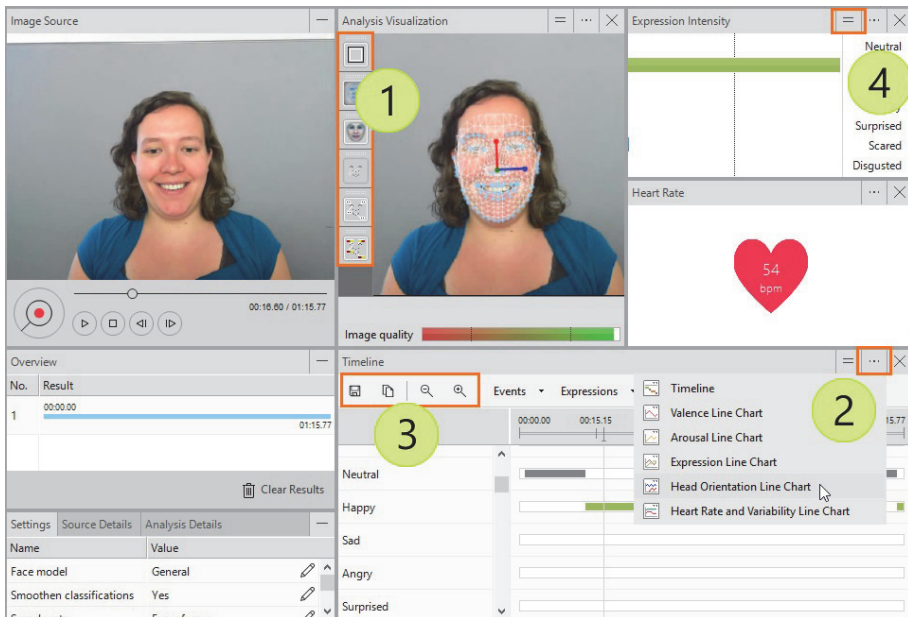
Image Source

00:16.60 / 01:15.77

Analysis Visualization

1

Image quality

Expression Intensity

Neutral

4

Surprised
Scared
Disgusted

Heart Rate

54
bpm

Overview

| No. | Result |
|---|---|
| 1 | 00:00:00 01:15.77 |

Clear Results

Settings Source Details Analysis Details

| Name | Value |
|---|---|
| Face model | General |
| Smoothen classifications | Yes |

Timeline

3

Events Expressions

00:00.00 00:15.15

Timeline
Valence Line Chart
Arousal Line Chart
Expression Line Chart
Head Orientation Line Chart
Heart Rate and Variability Line Chart

2

Neutral
Happy
Sad
Angry
Surprised